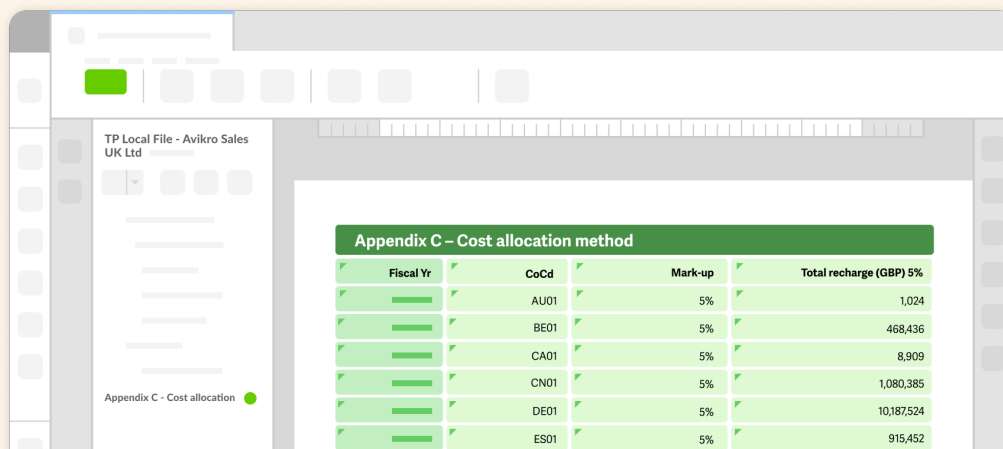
TP Local File - Avikro Sales UK Ltd

Appendix C - Cost allocation

Appendix C – Cost allocation method

| Fiscal Yr | CoCd | Mark-up | Total recharge (GBP) 5% |
|---|---|---|---|
| | AU01 | 5% | 1,024 |
| | BE01 | 5% | 468,436 |
| | CA01 | 5% | 8,909 |
| | CN01 | 5% | 1,080,385 |
| | DE01 | 5% | 10,187,524 |
| | ES01 | 5% | 915,452 |